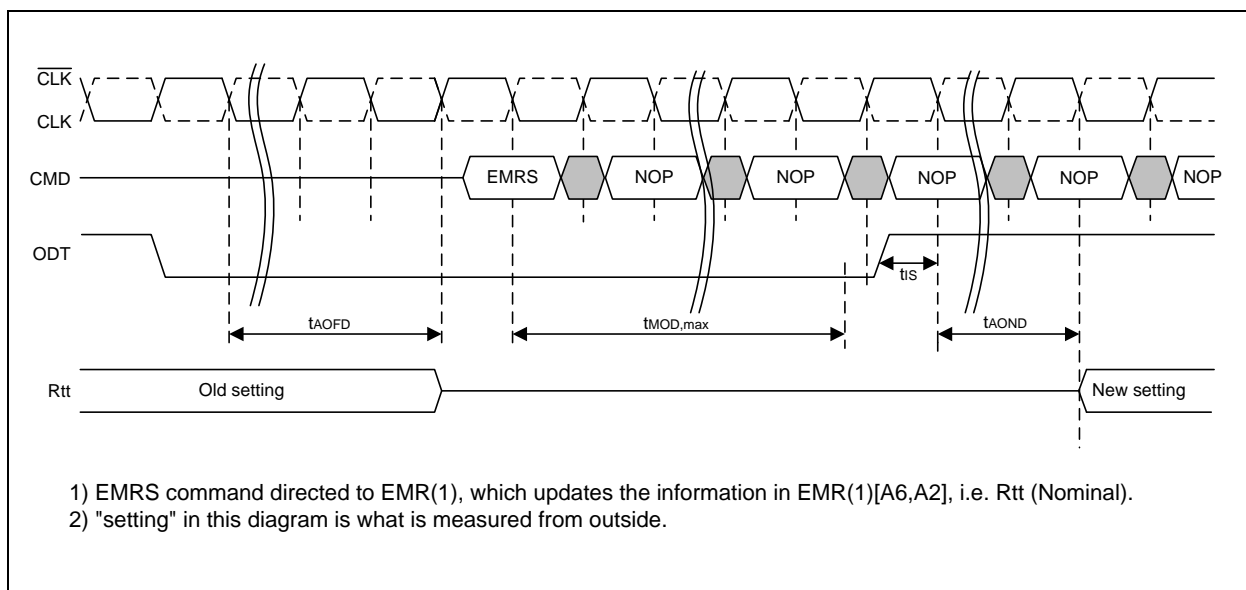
$\overline{CLK}$
CLK
CMD
EMRS
NOP
NOP
NOP
NOP
NOP
ODT
$t_{IS}$
$t_{AOFD}$
$t_{MOD,max}$
$t_{AOND}$
Rtt
Old setting
New setting

1) EMRS command directed to EMR(1), which updates the information in EMR(1)[A6,A2], i.e. Rtt (Nominal).
2) "setting" in this diagram is what is measured from outside.